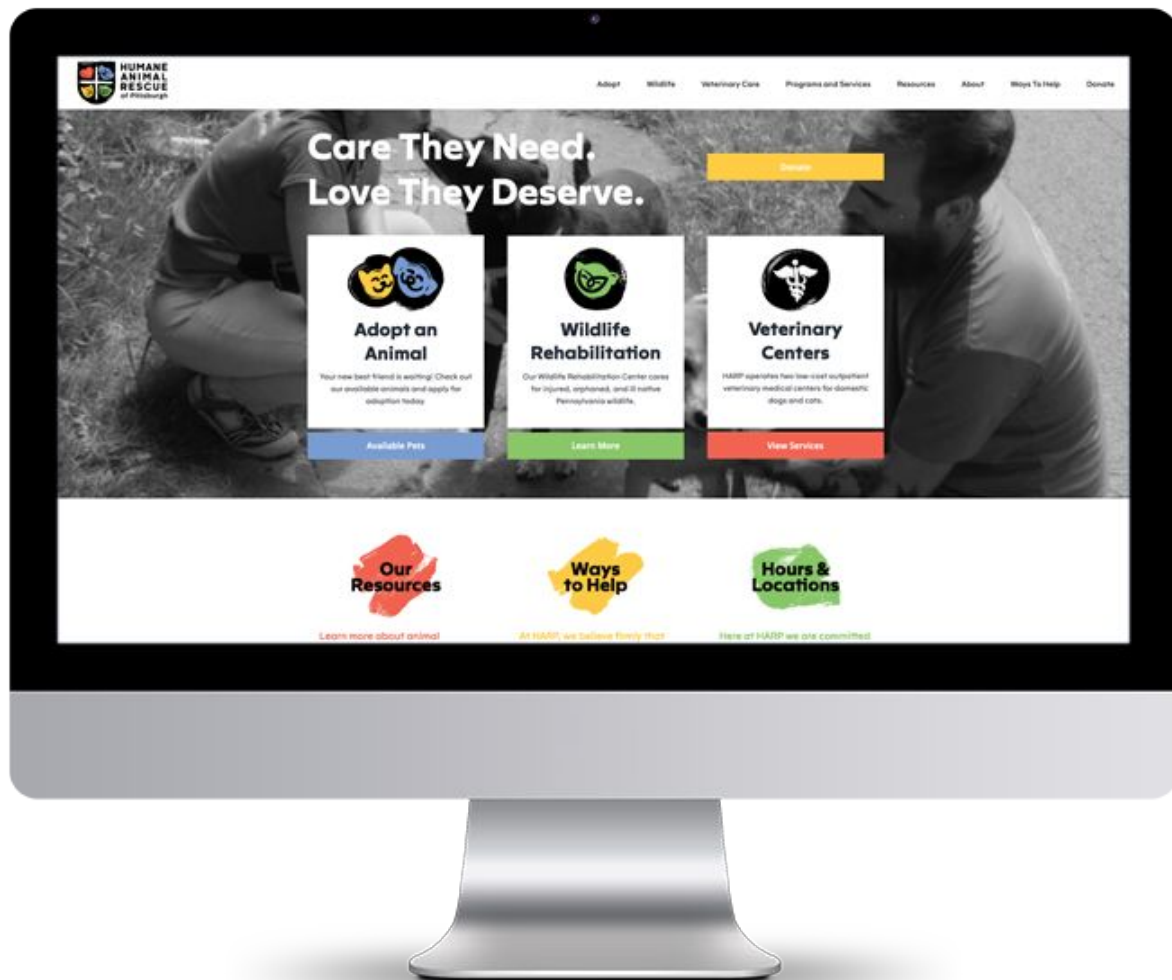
HUMANE ANIMAL RESCUE of Pittsburgh

Adopt Wildlife Veterinary Care Programs and Services Resources About Ways To Help Donate

Care They Need.
Love They Deserve.

Donate

Adopt an Animal

Your new best friend is waiting! Check out our available animals and apply for adoption today.

Available Pets

Wildlife Rehabilitation

Our Wildlife Rehabilitation Center cares for injured, orphaned, and ill native Pennsylvania wildlife.

Learn More

Veterinary Centers

HARP operates two low-cost outpatient veterinary medical centers for domestic dogs and cats.

View Services

Our Resources

Learn more about animal

Ways to Help

At HARP, we believe firmly that

Hours & Locations

Here at HARP we are committed